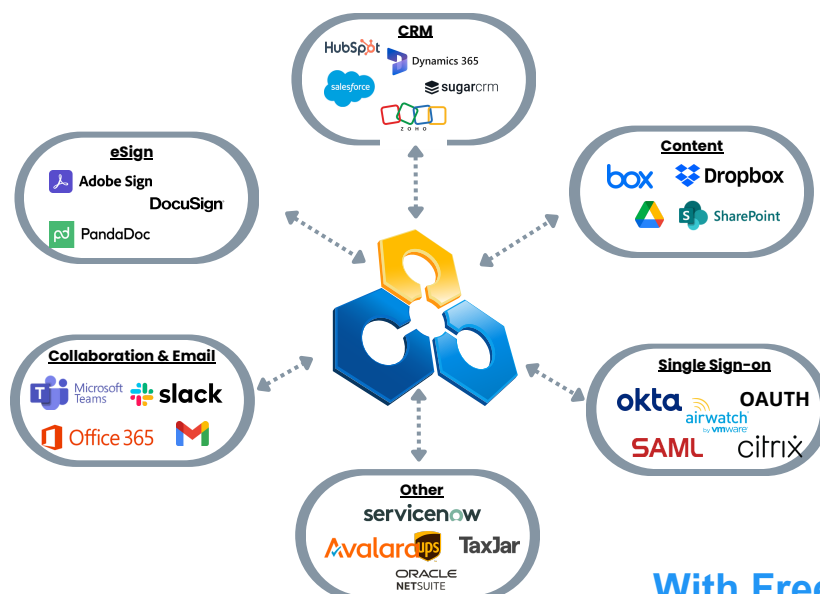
CRM

HubSpot

Dynamics 365

salesforce

sugarcrm

ZOHO

eSign

Adobe Sign

DocuSign

PandaDoc

Content

box

Dropbox

SharePoint

Collaboration & Email

Microsoft Teams

slack

Office 365

Single Sign-on

okta

OAUTH

airwatch by vmware

SAML

citrix

Other

servicenow

Avalara

ups

TaxJar

ORACLE NETSUITE

With Fre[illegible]